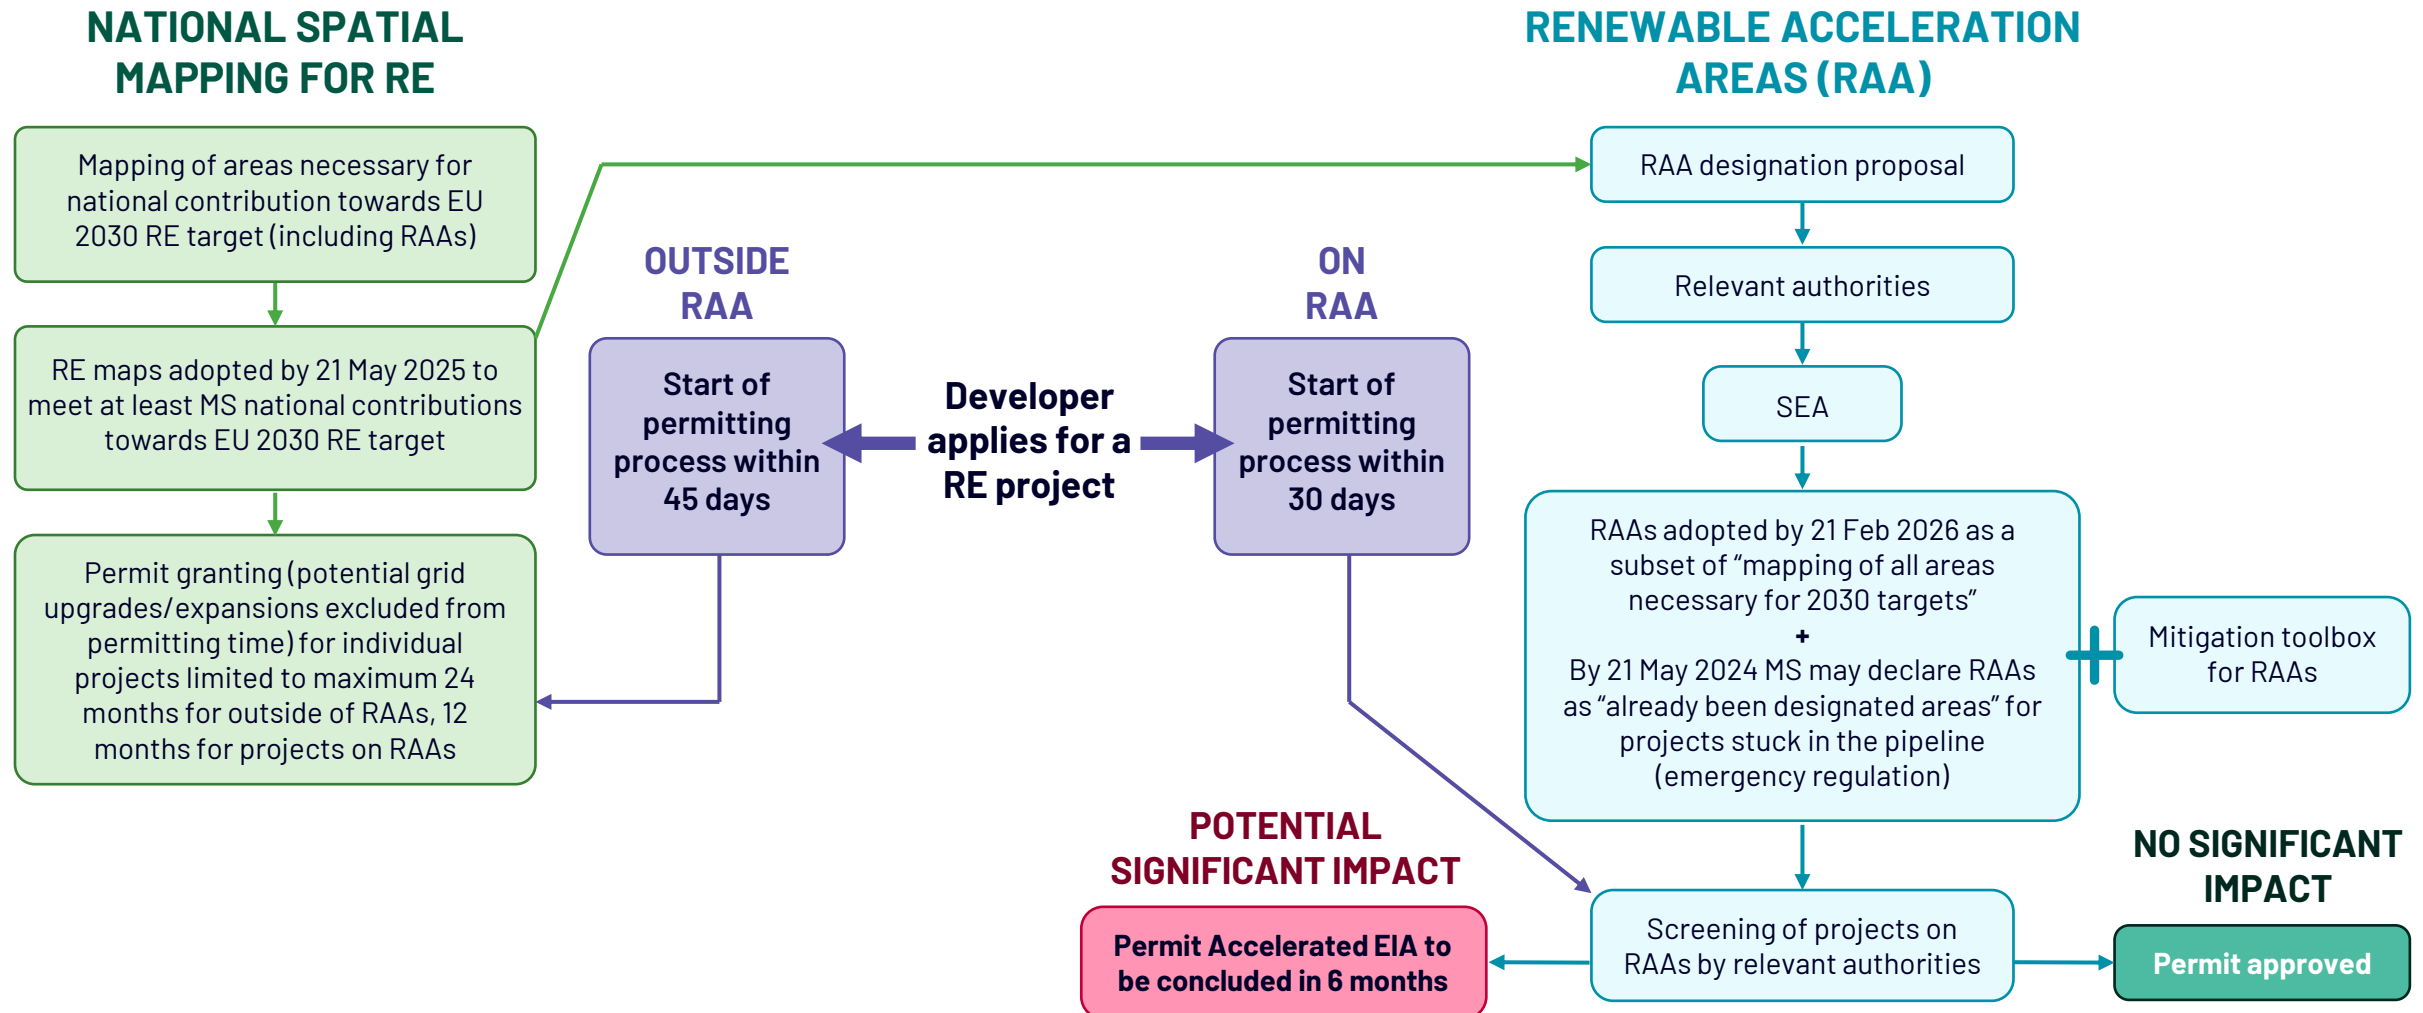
NATIONAL SPATIAL MAPPING FOR RE

Mapping of areas necessary for national contribution towards EU 2030 RE target (including RAAs)

RE maps adopted by 21 May 2025 to meet at least MS national contributions towards EU 2030 RE target

Permit granting (potential grid upgrades/expansions excluded from permitting time) for individual projects limited to maximum 24 months for outside of RAAs, 12 months for projects on RAAs

OUTSIDE RAA

Start of permitting process within 45 days

Developer applies for a RE project

ON RAA

Start of permitting process within 30 days

RENEWABLE ACCELERATION AREAS (RAA)

RAA designation proposal

Relevant authorities

SEA

RAAs adopted by 21 Feb 2026 as a subset of "mapping of all areas necessary for 2030 targets"
+
By 21 May 2024 MS may declare RAAs as "already been designated areas" for projects stuck in the pipeline (emergency regulation)

Mitigation toolbox for RAAs

POTENTIAL SIGNIFICANT IMPACT

Permit Accelerated EIA to be concluded in 6 months

Screening of projects on RAAs by relevant authorities

NO SIGNIFICANT IMPACT

Permit approved